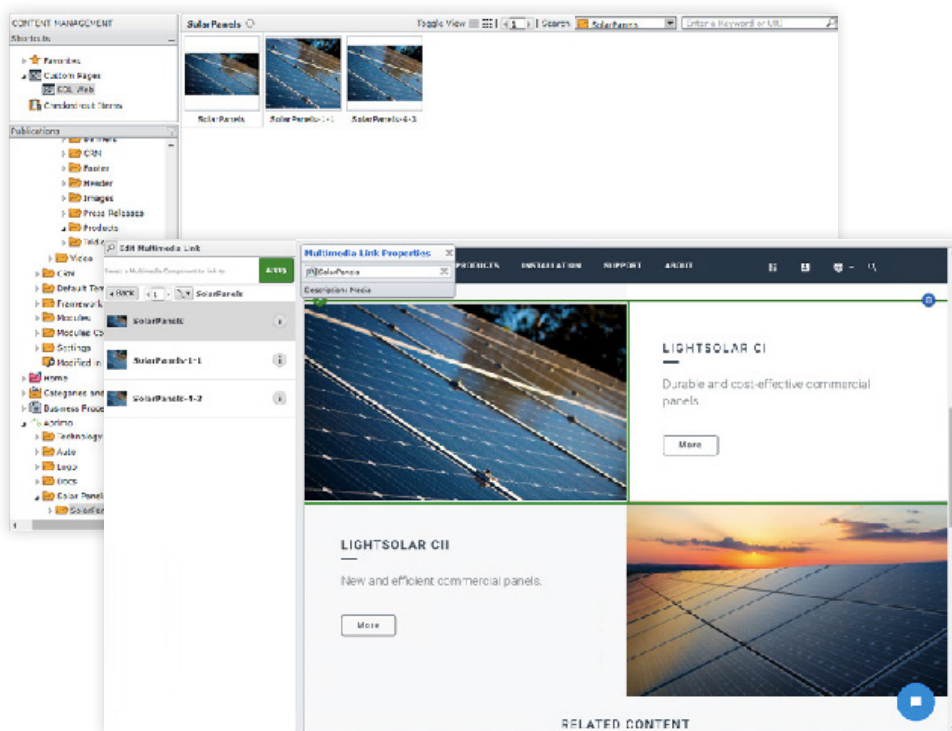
CONTENT MANAGEMENT

Shortcuts

Favorites

Custom Pages

SDL Web

Checked-out Items

Publications

Banners

CRM

Footer

Header

Images

Press Releases

Products

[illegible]

Video

CRM

Default Tem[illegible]

Framework

Modules

Modules C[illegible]

Settings

Modified in

Home

Categories and

Business Proce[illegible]

Acdimo

Technology

Auto

Logo

Docs

Solar Panels

SolarPan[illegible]

Solar Panels

Toggle View

1

Search

Solar Panels

Enter a Keyword or URI

Solar Panels

Solar Panels-1-1

Solar Panels-1-2

Edit Multimedia Link

Search a Multimedia Component to link to

Apply

Back

1

Solar Panels

SolarPanels

SolarPanels-1-1

SolarPanels-1-2

Multimedia Link Properties

SolarPanels

Description: Media

PRODUCTS

INSTALLATION

SUPPORT

ABOUT

LIGHTSOLAR CI

Durable and cost-effective commercial panels.

More

LIGHTSOLAR CII

New and efficient commercial panels.

More

RELATED CONTENT